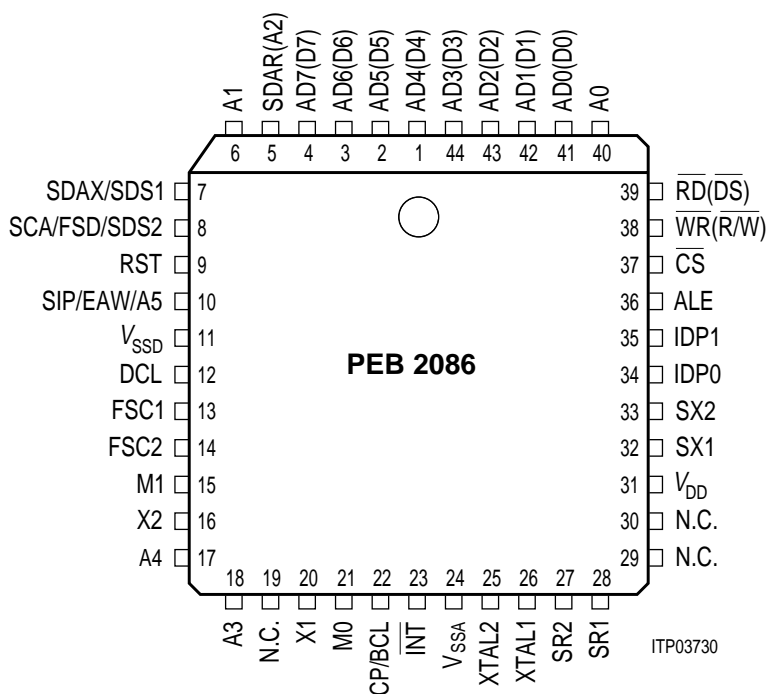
A1
SDAR(A2)
AD7(D7)
AD6(D6)
AD5(D5)
AD4(D4)
AD3(D3)
AD2(D2)
AD1(D1)
AD0(D0)
A0

6 5 4 3 2 1 44 43 42 41 40

SDAX/SDS1 7
SCA/FSD/SDS2 8
RST 9
SIP/EAW/A5 10
$V_{SSD}$ 11
DCL 12
FSC1 13
FSC2 14
M1 15
X2 16
A4 17

39 $\overline{RD}$($\overline{DS}$)
38 $\overline{WR}$($R/\overline{W}$)
37 $\overline{CS}$
36 ALE
35 IDP1
34 IDP0
33 SX2
32 SX1
31 $V_{DD}$
30 N.C.
29 N.C.

PEB 2086

18 19 20 21 22 23 24 25 26 27 28

A3
N.C.
X1
M0
CP/BCL
$\overline{INT}$
$V_{SSA}$
XTAL2
XTAL1
SR2
SR1

ITP03730